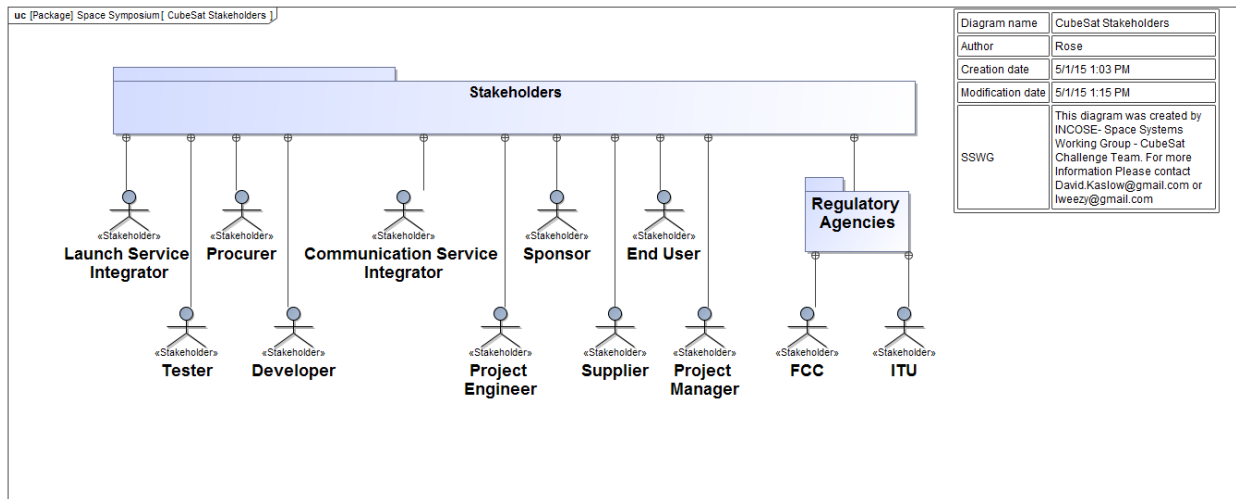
uc [Package] Space Symposium[ CubeSat Stakeholders ]

| Diagram name | CubeSat Stakeholders |
|---|---|
| Author | Rose |
| Creation date | 5/1/15 1:03 PM |
| Modification date | 5/1/15 1:15 PM |
| SSWG | This diagram was created by INCOSE- Space Systems Working Group - CubeSat Challenge Team. For more Information Please contact David.Kaslow@gmail.com or lweezy@gmail.com |

Stakeholders

«Stakeholder»
Launch Service Integrator

«Stakeholder»
Procurer

«Stakeholder»
Communication Service Integrator

«Stakeholder»
Sponsor

«Stakeholder»
End User

Regulatory Agencies

«Stakeholder»
Tester

«Stakeholder»
Developer

«Stakeholder»
Project Engineer

«Stakeholder»
Supplier

«Stakeholder»
Project Manager

«Stakeholder»
FCC

«Stakeholder»
ITU